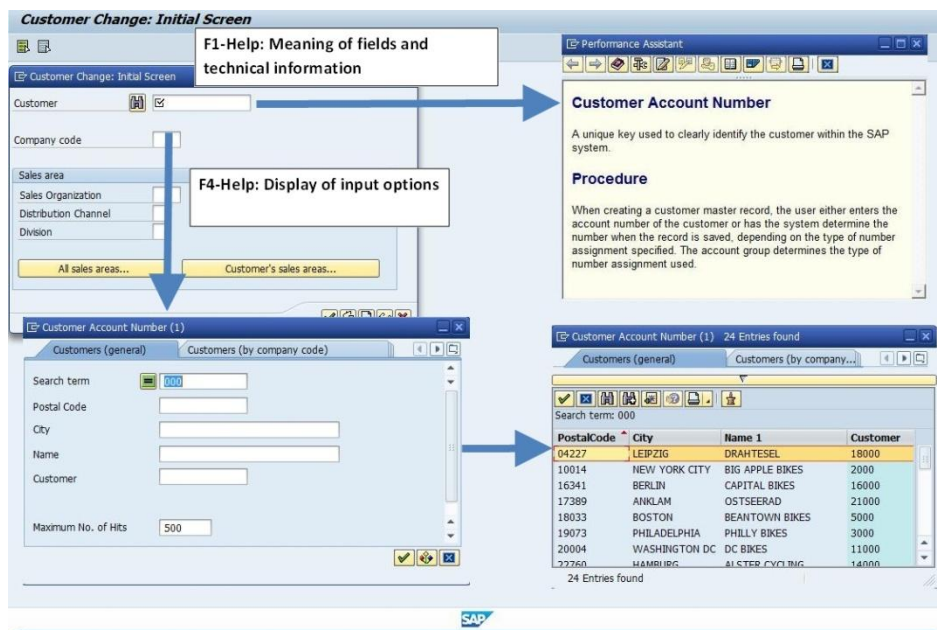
Customer Change: Initial Screen

F1-Help: Meaning of fields and technical information

Customer Change: Initial Screen

Customer

Company code

Sales area
Sales Organization
Distribution Channel
Division

All sales areas...
Customer's sales areas...

F4-Help: Display of input options

Performance Assistant

Customer Account Number

A unique key used to clearly identify the customer within the SAP system.

Procedure

When creating a customer master record, the user either enters the account number of the customer or has the system determine the number when the record is saved, depending on the type of number assignment specified. The account group determines the type of number assignment used.

Customer Account Number (1)

Customers (general)
Customers (by company code)

Search term 000
Postal Code
City
Name
Customer

Maximum No. of Hits 500

Customer Account Number (1) 24 Entries found

Customers (general)
Customers (by company...

Search term: 000

| PostalCode | City | Name 1 | Customer |
|---|---|---|---|
| 04227 | LEIPZIG | DRAHTESEL | 18000 |
| 10014 | NEW YORK CITY | BIG APPLE BIKES | 2000 |
| 16341 | BERLIN | CAPITAL BIKES | 16000 |
| 17389 | ANKLAM | OSTSEERAD | 21000 |
| 18033 | BOSTON | BEANTOWN BIKES | 5000 |
| 19073 | PHILADELPHIA | PHILLY BIKES | 3000 |
| 20004 | WASHINGTON DC | DC BIKES | 11000 |
| 22760 | HAMBURG | ALSTER CYCLING | 14000 |

24 Entries found

SAP